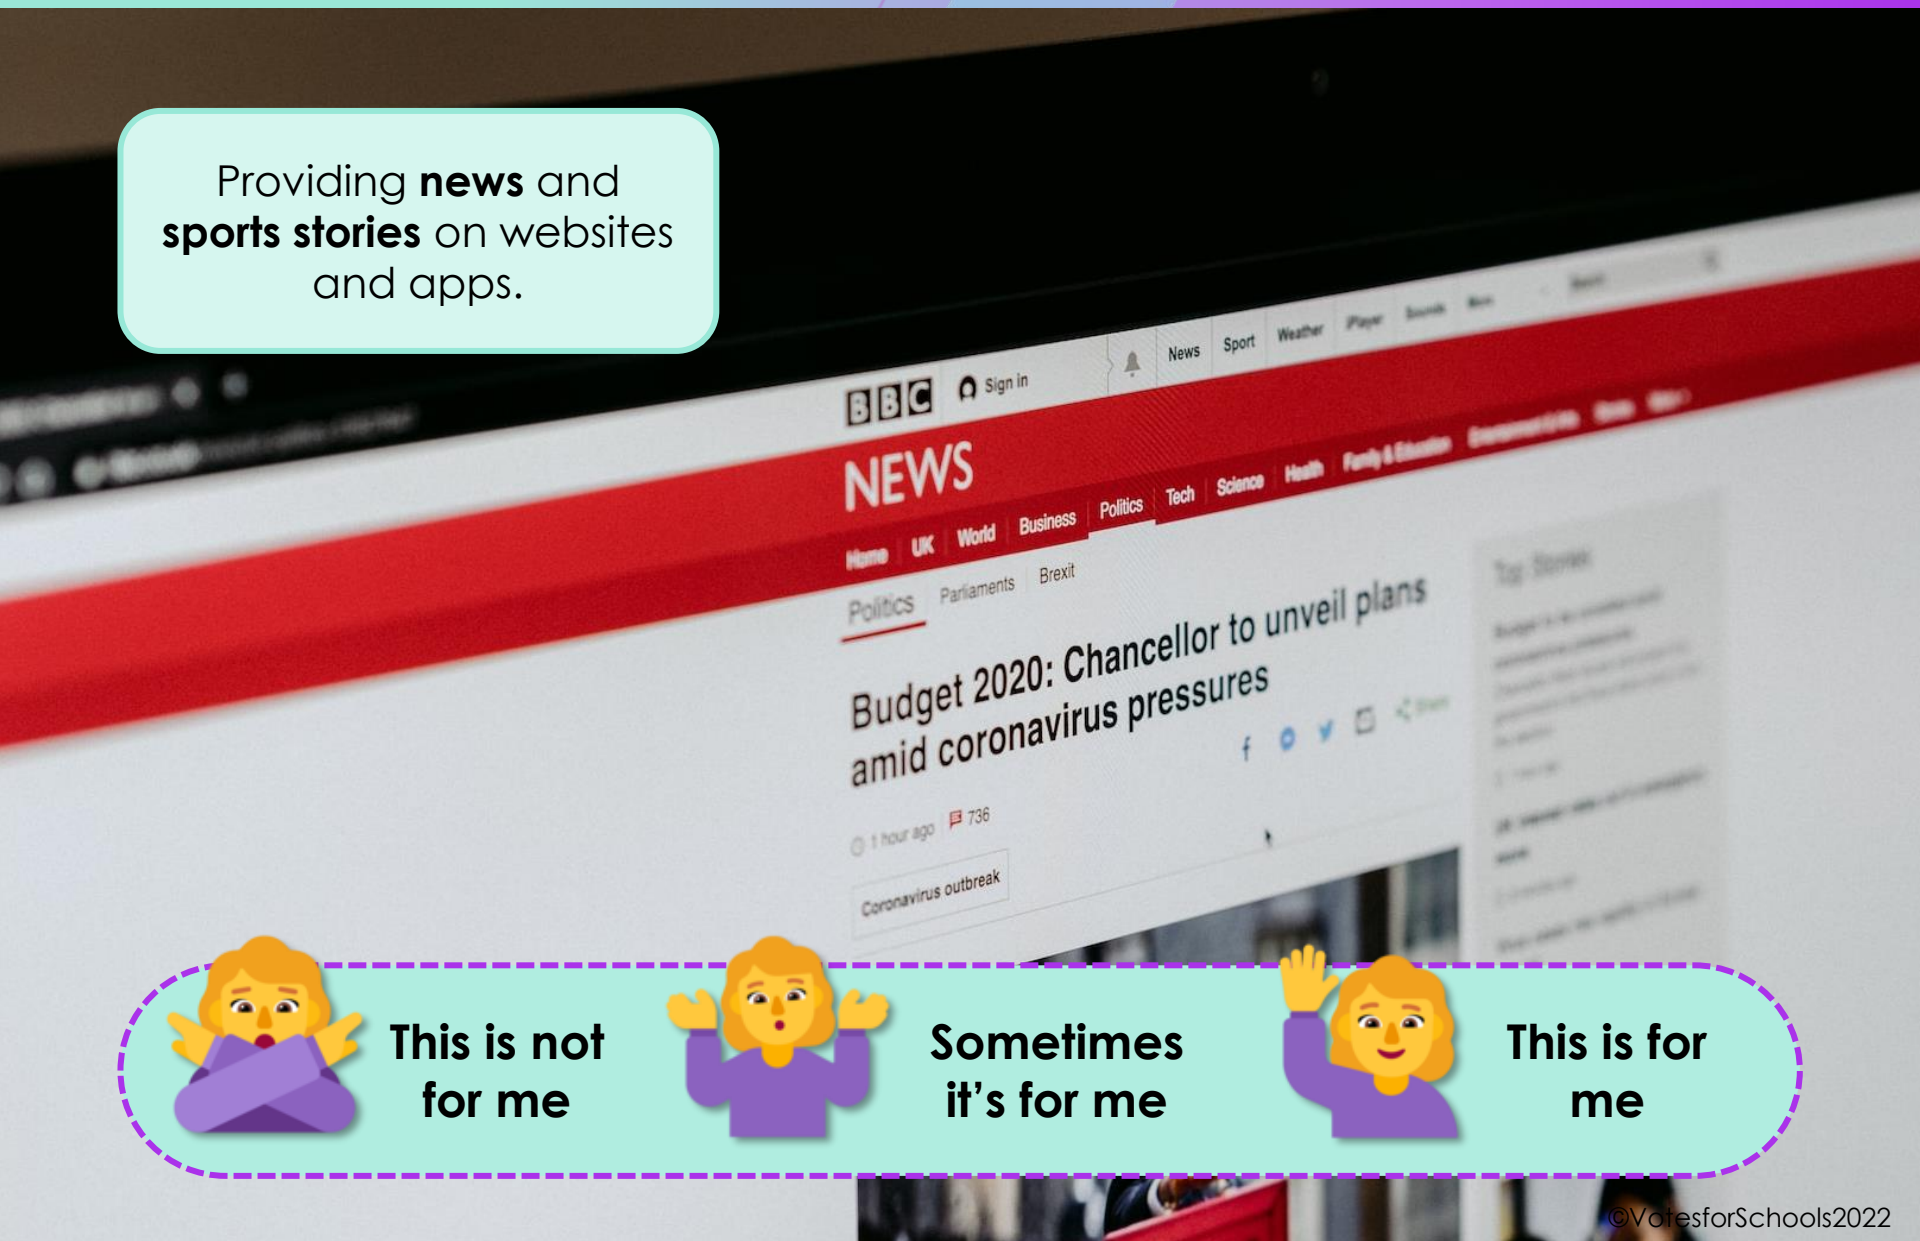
Providing **news** and **sports stories** on websites and apps.

BBC Sign in News Sport Weather iPlayer Sounds More

NEWS

Home UK World Business Politics Tech Science Health Family & Education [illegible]

Politics Parliaments Brexit

Budget 2020: Chancellor to unveil plans amid coronavirus pressures

1 hour ago 736

Coronavirus outbreak

Top Stories

This is not for me

Sometimes it's for me

This is for me

©VotesforSchools2022